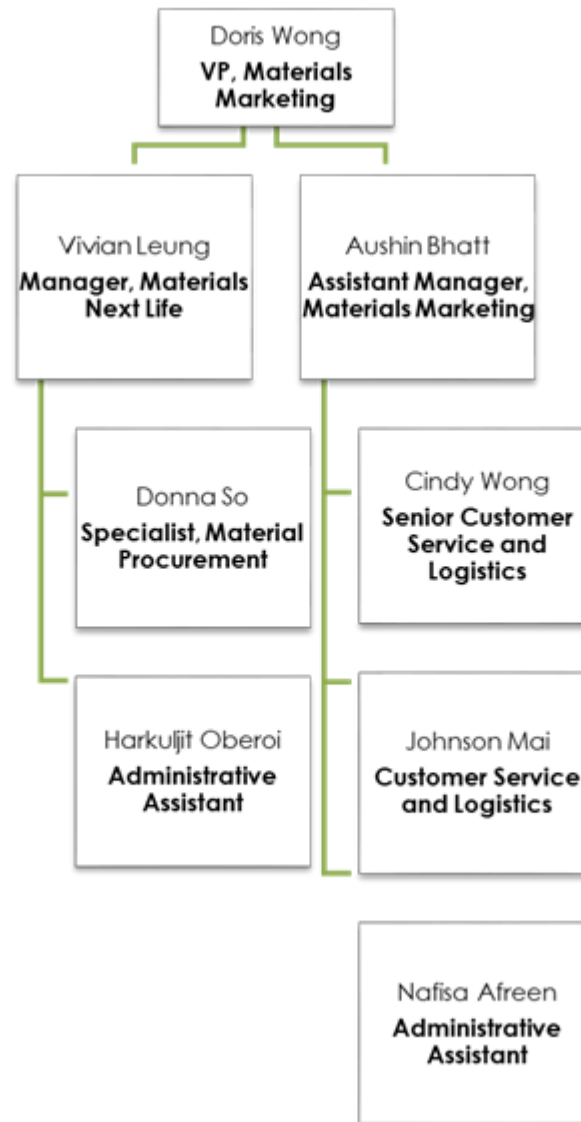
Doris Wong
VP, Materials Marketing

Vivian Leung
Manager, Materials Next Life

Aushin Bhatt
Assistant Manager, Materials Marketing

Donna So
Specialist, Material Procurement

Cindy Wong
Senior Customer Service and Logistics

Harkuljit Oberoi
Administrative Assistant

Johnson Mai
Customer Service and Logistics

Nafisa Afreen
Administrative Assistant